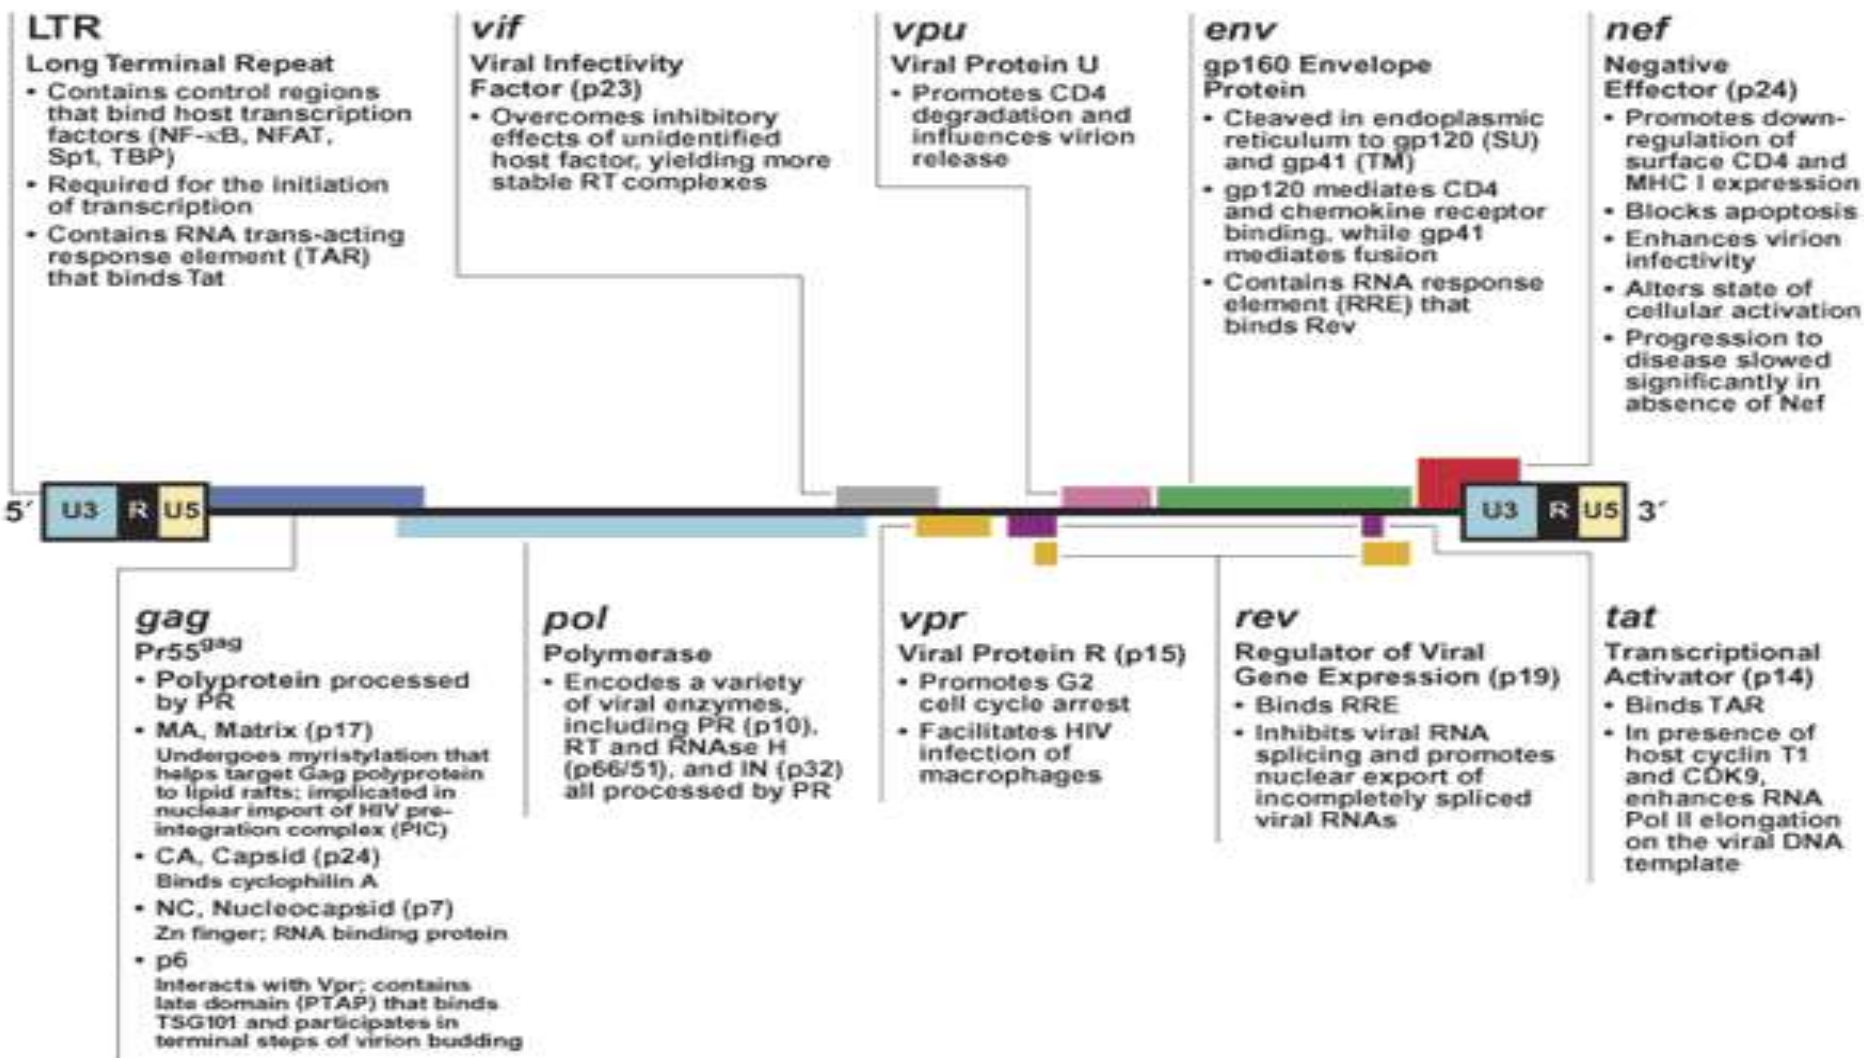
LTR
Long Terminal Repeat
• Contains control regions that bind host transcription factors (NF-κB, NFAT, Sp1, TBP)
• Required for the initiation of transcription
• Contains RNA trans-acting response element (TAR) that binds Tat

vif
Viral Infectivity Factor (p23)
• Overcomes inhibitory effects of unidentified host factor, yielding more stable RT complexes

vpu
Viral Protein U
• Promotes CD4 degradation and influences virion release

env
gp160 Envelope Protein
• Cleaved in endoplasmic reticulum to gp120 (SU) and gp41 (TM)
• gp120 mediates CD4 and chemokine receptor binding, while gp41 mediates fusion
• Contains RNA response element (RRE) that binds Rev

nef
Negative Effector (p24)
• Promotes down-regulation of surface CD4 and MHC I expression
• Blocks apoptosis
• Enhances virion infectivity
• Alters state of cellular activation
• Progression to disease slowed significantly in absence of Nef

5′ U3 R U5 U3 R U5 3′

gag
Pr55$^{gag}$
• Polyprotein processed by PR
• MA, Matrix (p17)
Undergoes myristylation that helps target Gag polyprotein to lipid rafts; implicated in nuclear import of HIV pre-integration complex (PIC)
• CA, Capsid (p24)
Binds cyclophilin A
• NC, Nucleocapsid (p7)
Zn finger; RNA binding protein
• p6
Interacts with Vpr; contains late domain (PTAP) that binds TSG101 and participates in terminal steps of virion budding

pol
Polymerase
• Encodes a variety of viral enzymes, including PR (p10), RT and RNAse H (p66/51), and IN (p32) all processed by PR

vpr
Viral Protein R (p15)
• Promotes G2 cell cycle arrest
• Facilitates HIV infection of macrophages

rev
Regulator of Viral Gene Expression (p19)
• Binds RRE
• Inhibits viral RNA splicing and promotes nuclear export of incompletely spliced viral RNAs

tat
Transcriptional Activator (p14)
• Binds TAR
• In presence of host cyclin T1 and CDK9, enhances RNA Pol II elongation on the viral DNA template